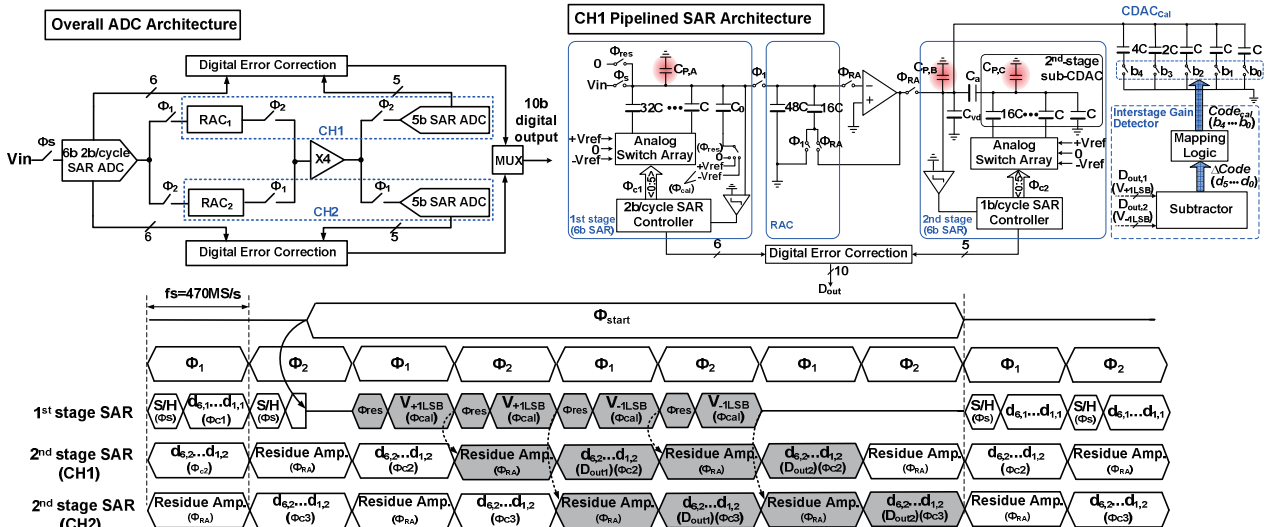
Overall ADC Architecture

Digital Error Correction
6
5
Vin
Φs
6b 2b/cycle SAR ADC
$\Phi_1$
RAC$_1$
$\Phi_2$
CH1
X4
$\Phi_2$
5b SAR ADC
10b digital output
MUX
$\Phi_2$
RAC$_2$
$\Phi_1$
CH2
$\Phi_1$
5b SAR ADC
6
5
Digital Error Correction

CH1 Pipelined SAR Architecture

$\Phi_{res}$
0
$\Phi_s$
Vin
$C_{P,A}$
32C
C
$C_0$
$\Phi_1$
+Vref
0
-Vref
Analog Switch Array
$(\Phi_{res})$
0
+Vref
-Vref
$\Phi_{c1}$
$(\Phi_{cal})$
2b/cycle SAR Controller
1st stage (6b SAR)

$\Phi_{RA}$
48C
16C
$\Phi_1$
$\Phi_{RA}$
RAC
$\Phi_{RA}$

$C_{P,B}$
$C_a$
$C_{P,C}$
2nd-stage sub-CDAC
$C_{vd}$
16C
C
C
Analog Switch Array
+Vref
0
-Vref
$\Phi_{c2}$
1b/cycle SAR Controller
2nd stage (6b SAR)
6
5
Digital Error Correction
10
$D_{out}$

CDAC$_{Cal}$
4C 2C C C C
$b_4$ $b_3$ $b_2$ $b_1$ $b_0$
Interstage Gain Detector
$Code_{cal}$ $(b_4 \cdots b_0)$
Mapping Logic
$\Delta Code$ $(d_5 \cdots d_0)$
$D_{out,1}$ $(V_{+1LSB})$
$D_{out,2}$ $(V_{-1LSB})$
Subtractor

fs=470MS/s
$\Phi_{start}$
$\Phi_1$ $\Phi_2$ $\Phi_1$ $\Phi_2$ $\Phi_1$ $\Phi_2$ $\Phi_1$ $\Phi_2$ $\Phi_1$ $\Phi_2$

1$^{st}$ stage SAR
S/H ($\Phi$s) | $d_{6,1}...d_{1,1}$ ($\Phi$c1) | S/H ($\Phi$s) | $\Phi$res | $V_{+1LSB}$ ($\Phi$cal) | $\Phi$res | $V_{+1LSB}$ ($\Phi$cal) | $\Phi$res | $V_{-1LSB}$ ($\Phi$cal) | $\Phi$res | $V_{-1LSB}$ ($\Phi$cal) | S/H ($\Phi$s) | $d_{6,1}...d_{1,1}$ | S/H ($\Phi$s) | $d_{6,1}...d_{1,1}$

2$^{nd}$ stage SAR (CH1)
$d_{6,2}...d_{1,2}$ ($\Phi_{c2}$) | Residue Amp. ($\Phi_{RA}$) | $d_{6,2}...d_{1,2}$ ($\Phi$c2) | Residue Amp. ($\Phi_{RA}$) | $d_{6,2}...d_{1,2}$ ($D_{out1}$)($\Phi$c2) | Residue Amp. ($\Phi_{RA}$) | $d_{6,2}...d_{1,2}$ ($D_{out2}$)($\Phi$c2) | Residue Amp. ($\Phi_{RA}$) | $d_{6,2}...d_{1,2}$ ($\Phi$c2) | Residue Amp. ($\Phi_{RA}$)

2$^{nd}$ stage SAR (CH2)
Residue Amp. ($\Phi_{RA}$) | $d_{6,2}...d_{1,2}$ ($\Phi$c3) | Residue Amp. ($\Phi_{RA}$) | $d_{6,2}...d_{1,2}$ ($\Phi$c3) | Residue Amp. ($\Phi_{RA}$) | $d_{6,2}...d_{1,2}$ ($D_{out1}$)($\Phi$c3) | Residue Amp. ($\Phi_{RA}$) | $d_{6,2}...d_{1,2}$ ($D_{out2}$)($\Phi$c3) | Residue Amp. ($\Phi_{RA}$) | $d_{6,2}...d_{1,2}$ ($\Phi$c3)